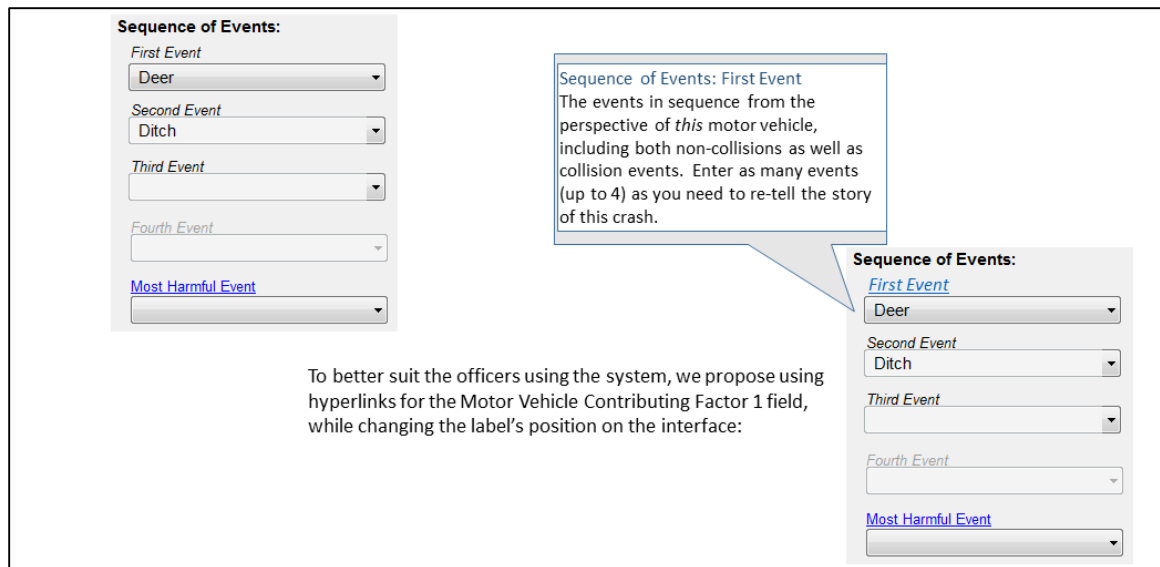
Sequence of Events:
First Event
Deer
Second Event
Ditch
Third Event
Fourth Event
Most Harmful Event

Sequence of Events: First Event
The events in sequence from the perspective of *this* motor vehicle, including both non-collisions as well as collision events. Enter as many events (up to 4) as you need to re-tell the story of this crash.

Sequence of Events:
First Event
Deer
Second Event
Ditch
Third Event
Fourth Event
Most Harmful Event

To better suit the officers using the system, we propose using hyperlinks for the Motor Vehicle Contributing Factor 1 field, while changing the label's position on the interface: